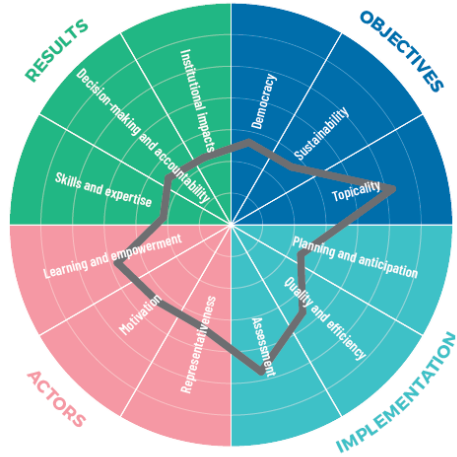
RESULTS

OBJECTIVES

ACTORS

IMPLEMENTATION

Institutional impacts

Decision-making and accountability

Skills and expertise

Democracy

Sustainability

Topicality

Learning and empowerment

Motivation

Representativeness

Planning and anticipation

Quality and efficiency

Assessment